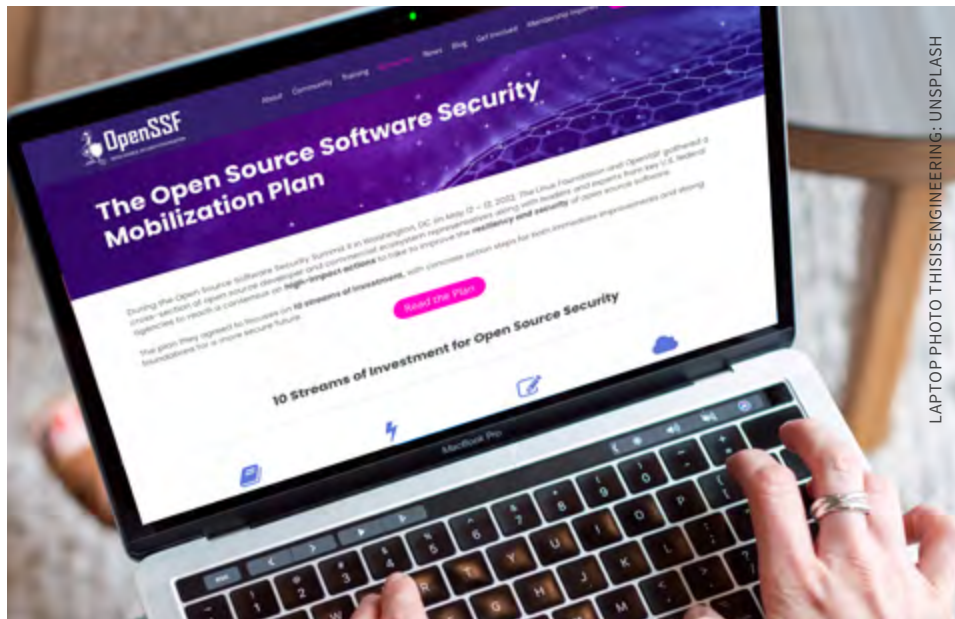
LAPTOP PHOTO THISISENGINEERING: UNSPLASH

OpenSSF

About Community Training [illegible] News Blog Get Involved Membership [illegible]

The Open Source Software Security Mobilization Plan

During the Open Source Software Security Summit II in Washington, DC on May 12 – 13, 2022, The Linux Foundation and OpenSSF gathered a cross-section of open source developer and commercial ecosystem representatives along with leaders and experts from key U.S. federal agencies to reach a consensus on high-impact actions to take to improve the resiliency and security of open source software.

The plan they agreed to focuses on 10 streams of investment, with concrete action steps for both immediate improvements and strong foundations for a more secure future.

Read the Plan

10 Streams of Investment for Open Source Security

MacBook Pro